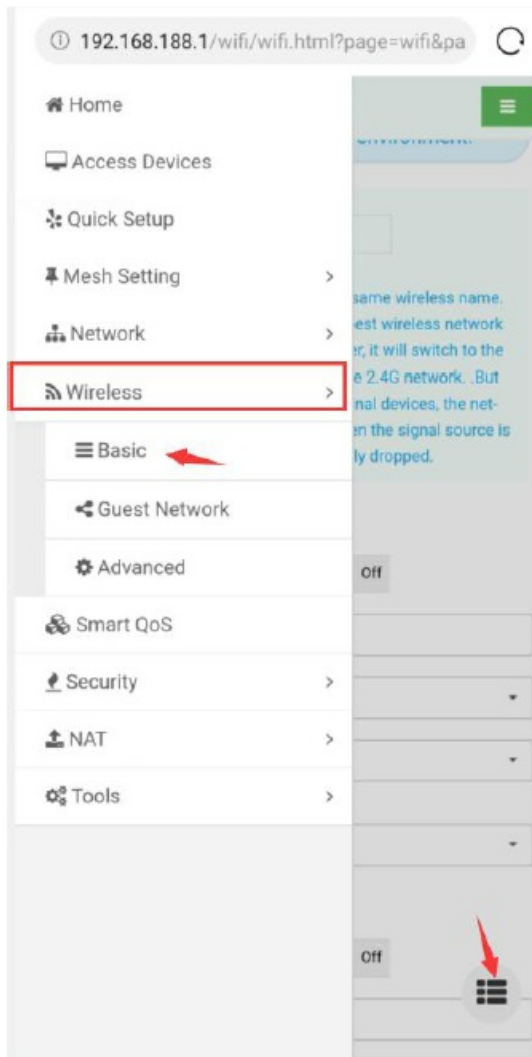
192.168.188.1/wifi/wifi.html?page=wifi&pa

Home

Access Devices

Quick Setup

Mesh Setting >

Network >

Wireless >

Basic

Guest Network

Advanced

Smart QoS

Security >

NAT >

Tools >

environment.

same wireless name. est wireless network r, it will switch to the e 2.4G network. .But nal devices, the net- en the signal source is ly dropped.

Off

Off